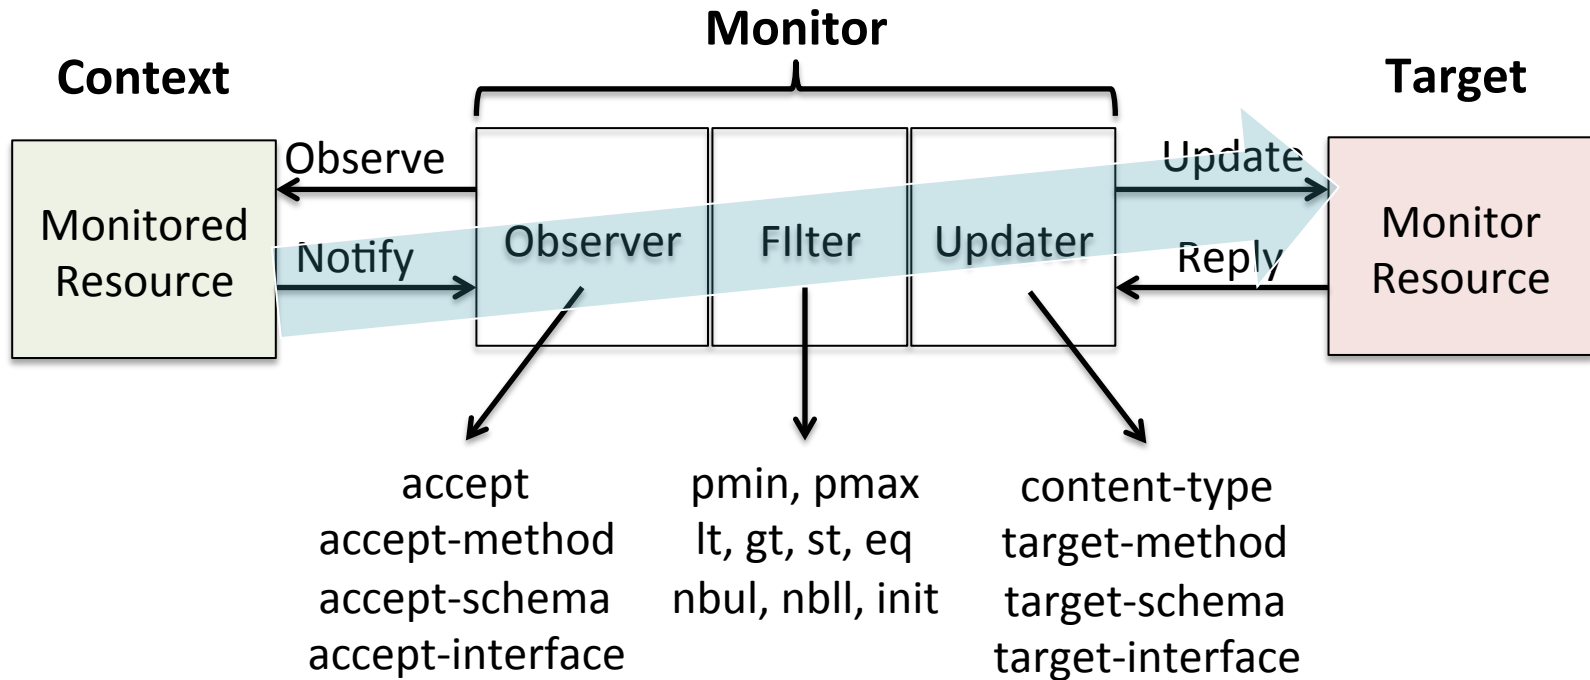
Monitor

Context

Target

Observe

Update

Monitored Resource

Notify

Observer

FIlter

Updater

Reply

Monitor Resource

accept
accept-method
accept-schema
accept-interface

pmin, pmax
lt, gt, st, eq
nbul, nbll, init

content-type
target-method
target-schema
target-interface